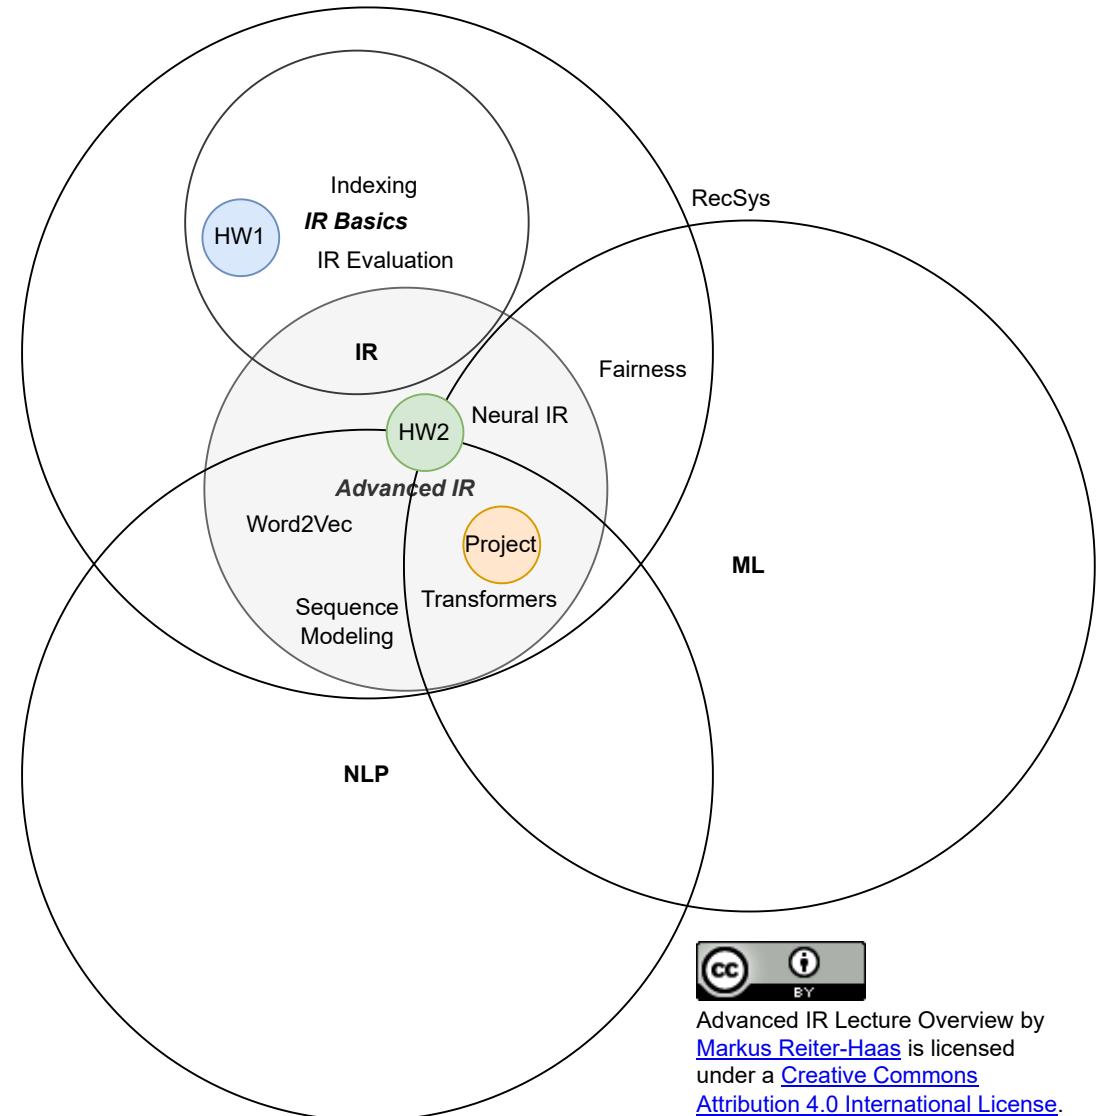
Indexing
HW1
IR Basics
IR Evaluation
RecSys
IR
Fairness
HW2
Neural IR
Advanced IR
Word2Vec
Project
ML
Sequence Modeling
Transformers
NLP

cc BY

Advanced IR Lecture Overview by Markus Reiter-Haas is licensed under a Creative Commons Attribution 4.0 International License.